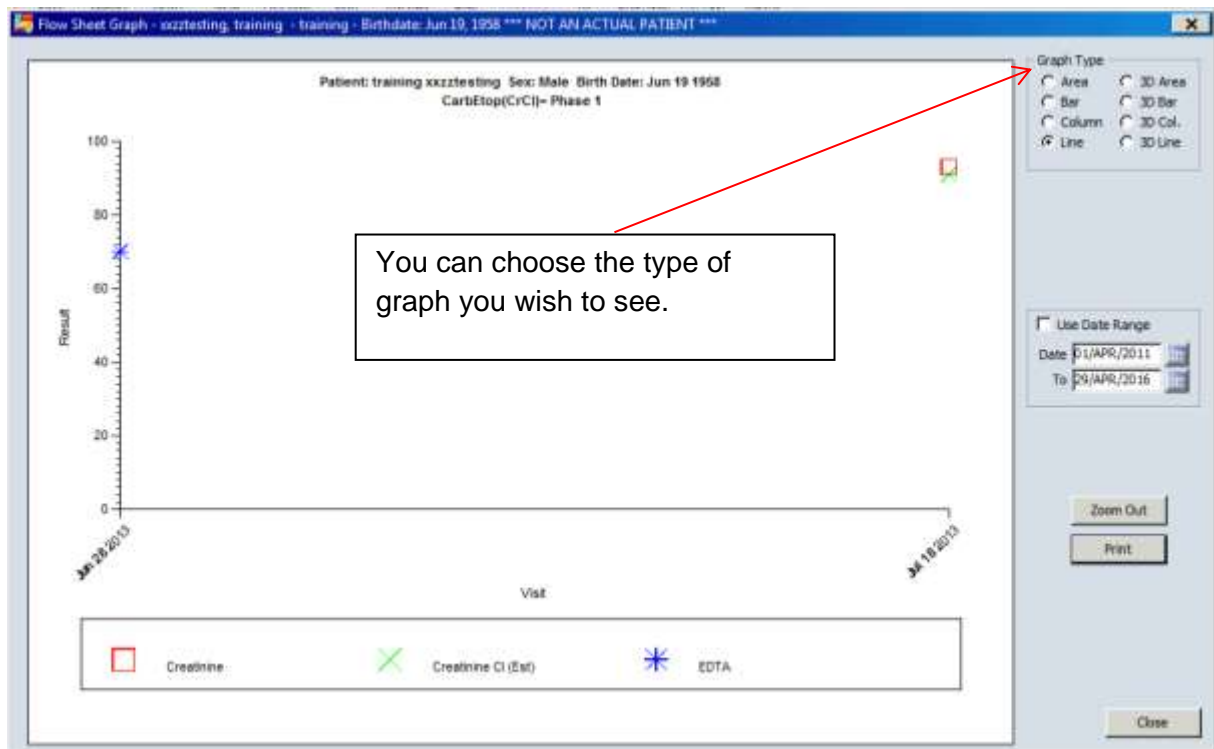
Flow Sheet Graph - xxzztesting, training - training - Birthdate: Jun 19, 1958 *** NOT AN ACTUAL PATIENT ***

Patient: training xxzztesting Sex: Male Birth Date: Jun 19 1958
CarbEtop(CrCl)- Phase 1

100
80
60
40
20
0

Result

Jun 28 2013
Jul 18 2013

Visit

Creatinine
Creatinine Cl (Est)
EDTA

You can choose the type of graph you wish to see.

Graph Type
Area
3D Area
Bar
3D Bar
Column
3D Col.
Line
3D Line

Use Date Range
Date 01/APR/2011
To 29/APR/2016

Zoom Out
Print
Close